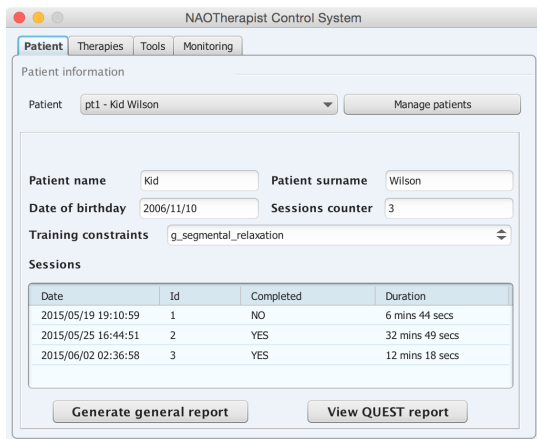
NAOTherapist Control System

Patient | Therapies | Tools | Monitoring

Patient information

Patient pt1 - Kid Wilson

Manage patients

Patient name Kid

Patient surname Wilson

Date of birthday 2006/11/10

Sessions counter 3

Training constraints g_segmental_relaxation

Sessions

| Date | Id | Completed | Duration |
|---|---|---|---|
| 2015/05/19 19:10:59 | 1 | NO | 6 mins 44 secs |
| 2015/05/25 16:44:51 | 2 | YES | 32 mins 49 secs |
| 2015/06/02 02:36:58 | 3 | YES | 12 mins 18 secs |

Generate general report

View QUEST report